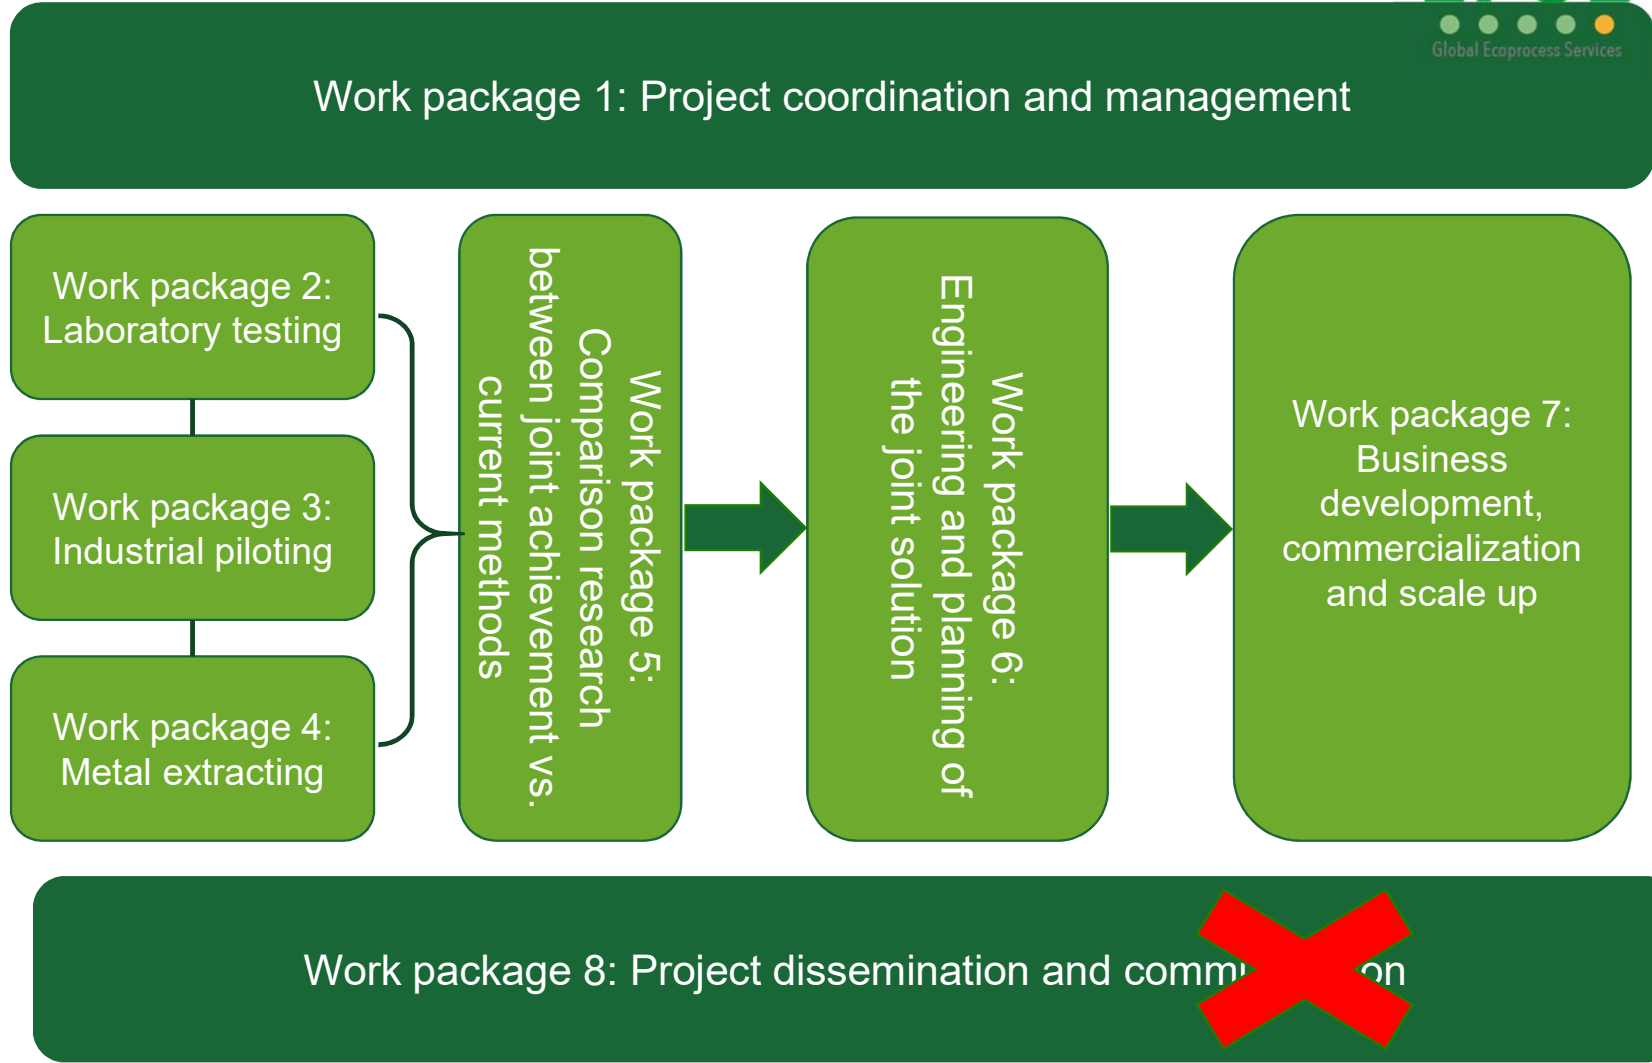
Global Ecoprocess Services

Work package 1: Project coordination and management

Work package 2: Laboratory testing

Work package 3: Industrial piloting

Work package 4: Metal extracting

Work package 5: Comparison research between joint achievement vs. current methods

Work package 6: Engineering and planning of the joint solution

Work package 7: Business development, commercialization and scale up

Work package 8: Project dissemination and comm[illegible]on